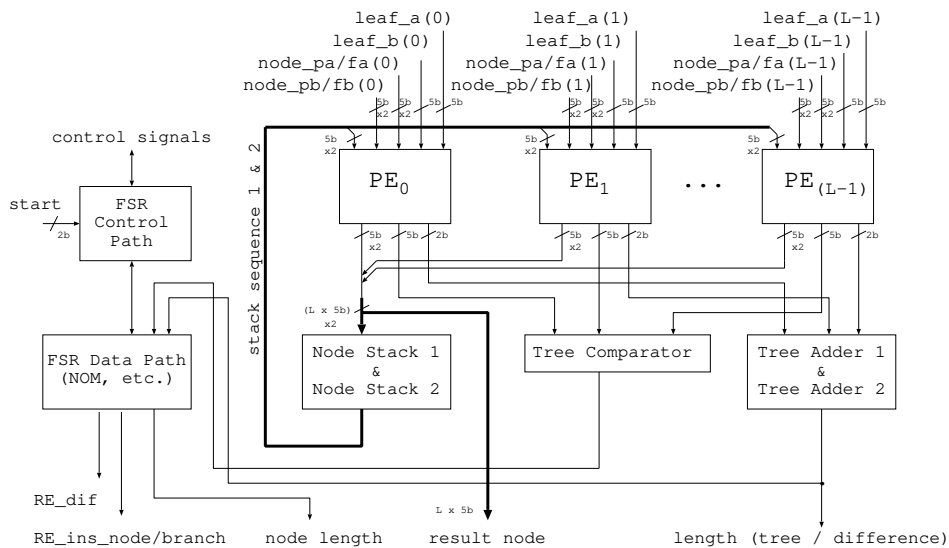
leaf_a(0)
leaf_b(0)
node_pa/fa(0)
node_pb/fb(0)

leaf_a(1)
leaf_b(1)
node_pa/fa(1)
node_pb/fb(1)

leaf_a(L−1)
leaf_b(L−1)
node_pa/fa(L−1)
node_pb/fb(L−1)

5b x2 5b x2 5b 5b
5b x2 5b x2 5b 5b
5b x2 5b x2 5b 5b

control signals

stack sequence 1 & 2

5b x2
5b x2

$PE_0$
$PE_1$
...
$PE_{(L-1)}$

start
2b

FSR Control Path

5b x2 5b 2b
5b x2 5b 2b
5b x2 5b 2b

(L x 5b) x2

FSR Data Path (NOM, etc.)

Node Stack 1 & Node Stack 2

Tree Comparator

Tree Adder 1 & Tree Adder 2

RE_dif

L x 5b

RE_ins_node/branch
node length
result node
length (tree / difference)